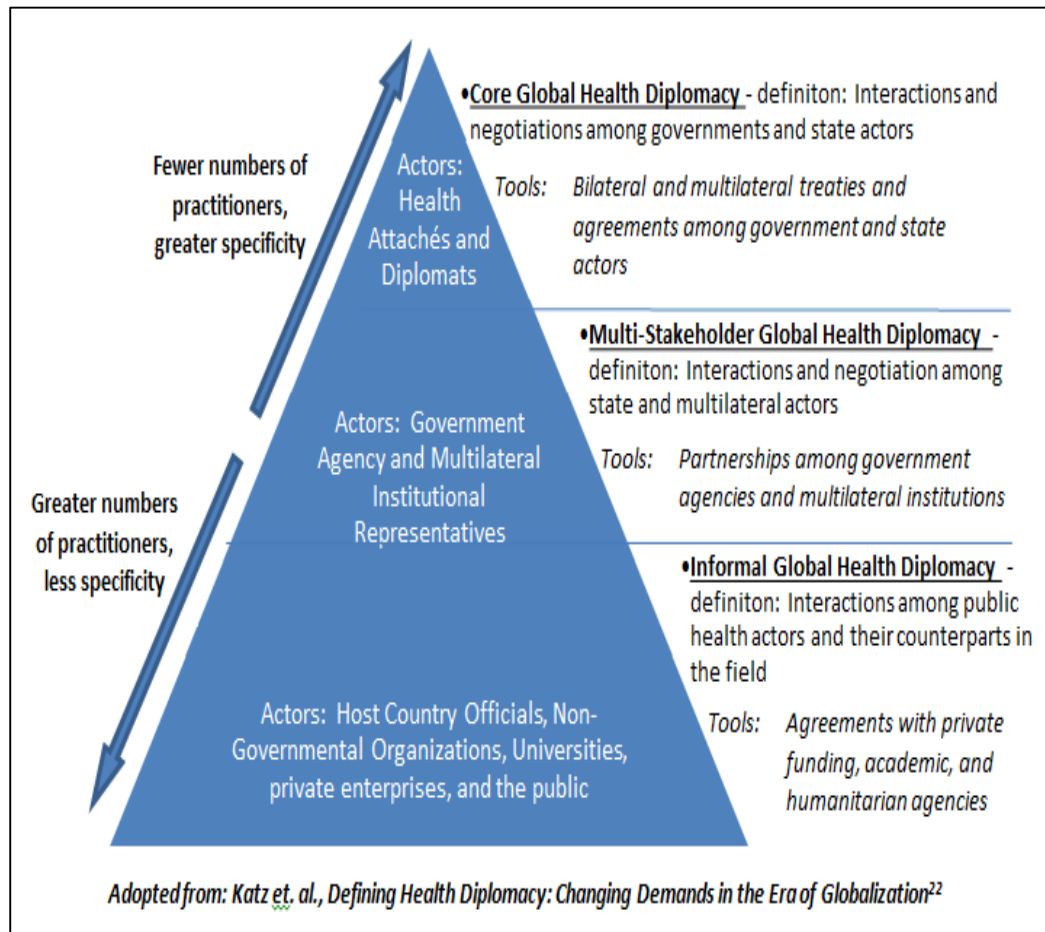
Fewer numbers of practitioners, greater specificity

Greater numbers of practitioners, less specificity

Actors: Health Attachés and Diplomats

•Core Global Health Diplomacy - definiton: Interactions and negotiations among governments and state actors

Tools: Bilateral and multilateral treaties and agreements among government and state actors

Actors: Government Agency and Multilateral Institutional Representatives

•Multi-Stakeholder Global Health Diplomacy - definiton: Interactions and negotiation among state and multilateral actors

Tools: Partnerships among government agencies and multilateral institutions

Actors: Host Country Officials, Non-Governmental Organizations, Universities, private enterprises, and the public

•Informal Global Health Diplomacy - definiton: Interactions among public health actors and their counterparts in the field

Tools: Agreements with private funding, academic, and humanitarian agencies

Adopted from: Katz et. al., Defining Health Diplomacy: Changing Demands in the Era of Globalization$^{22}$